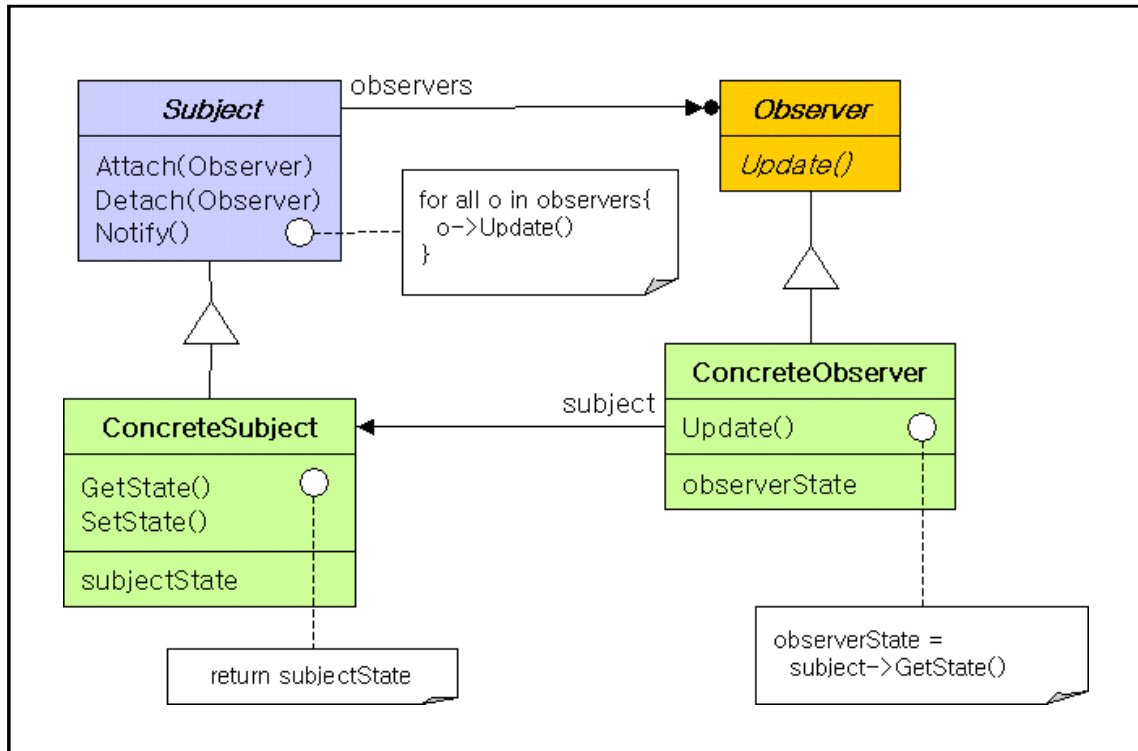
Subject

Attach(Observer)
Detach(Observer)
Notify()

observers

Observer

Update()

for all o in observers{
o->Update()
}

ConcreteObserver

Update()

observerState

subject

ConcreteSubject

GetState()
SetState()

subjectState

return subjectState

observerState =
subject->GetState()